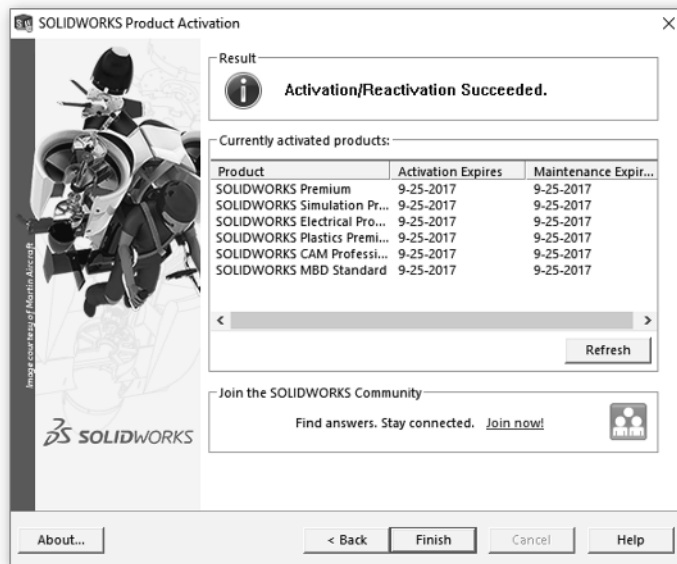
SOLIDWORKS Product Activation

Image courtesy of Martin Aircraft

3S SOLIDWORKS

Result

Activation/Reactivation Succeeded.

Currently activated products:

| Product | Activation Expires | Maintenance Expir... |
|---|---|---|
| SOLIDWORKS Premium | 9-25-2017 | 9-25-2017 |
| SOLIDWORKS Simulation Pr... | 9-25-2017 | 9-25-2017 |
| SOLIDWORKS Electrical Pro... | 9-25-2017 | 9-25-2017 |
| SOLIDWORKS Plastics Premi... | 9-25-2017 | 9-25-2017 |
| SOLIDWORKS CAM Professi... | 9-25-2017 | 9-25-2017 |
| SOLIDWORKS MBD Standard | 9-25-2017 | 9-25-2017 |

Refresh

Join the SOLIDWORKS Community

Find answers. Stay connected. Join now!

About...

< Back

Finish

Cancel

Help